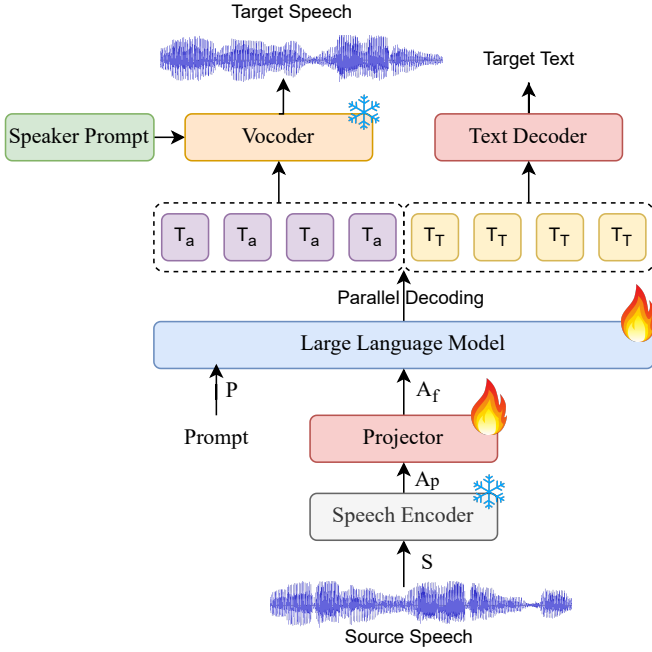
Target Speech

Target Text

Speaker Prompt

Vocoder

Text Decoder

$T_a$ $T_a$ $T_a$ $T_a$

$T_T$ $T_T$ $T_T$ $T_T$

Parallel Decoding

Large Language Model

P

$A_f$

Prompt

Projector

$A_p$

Speech Encoder

S

Source Speech